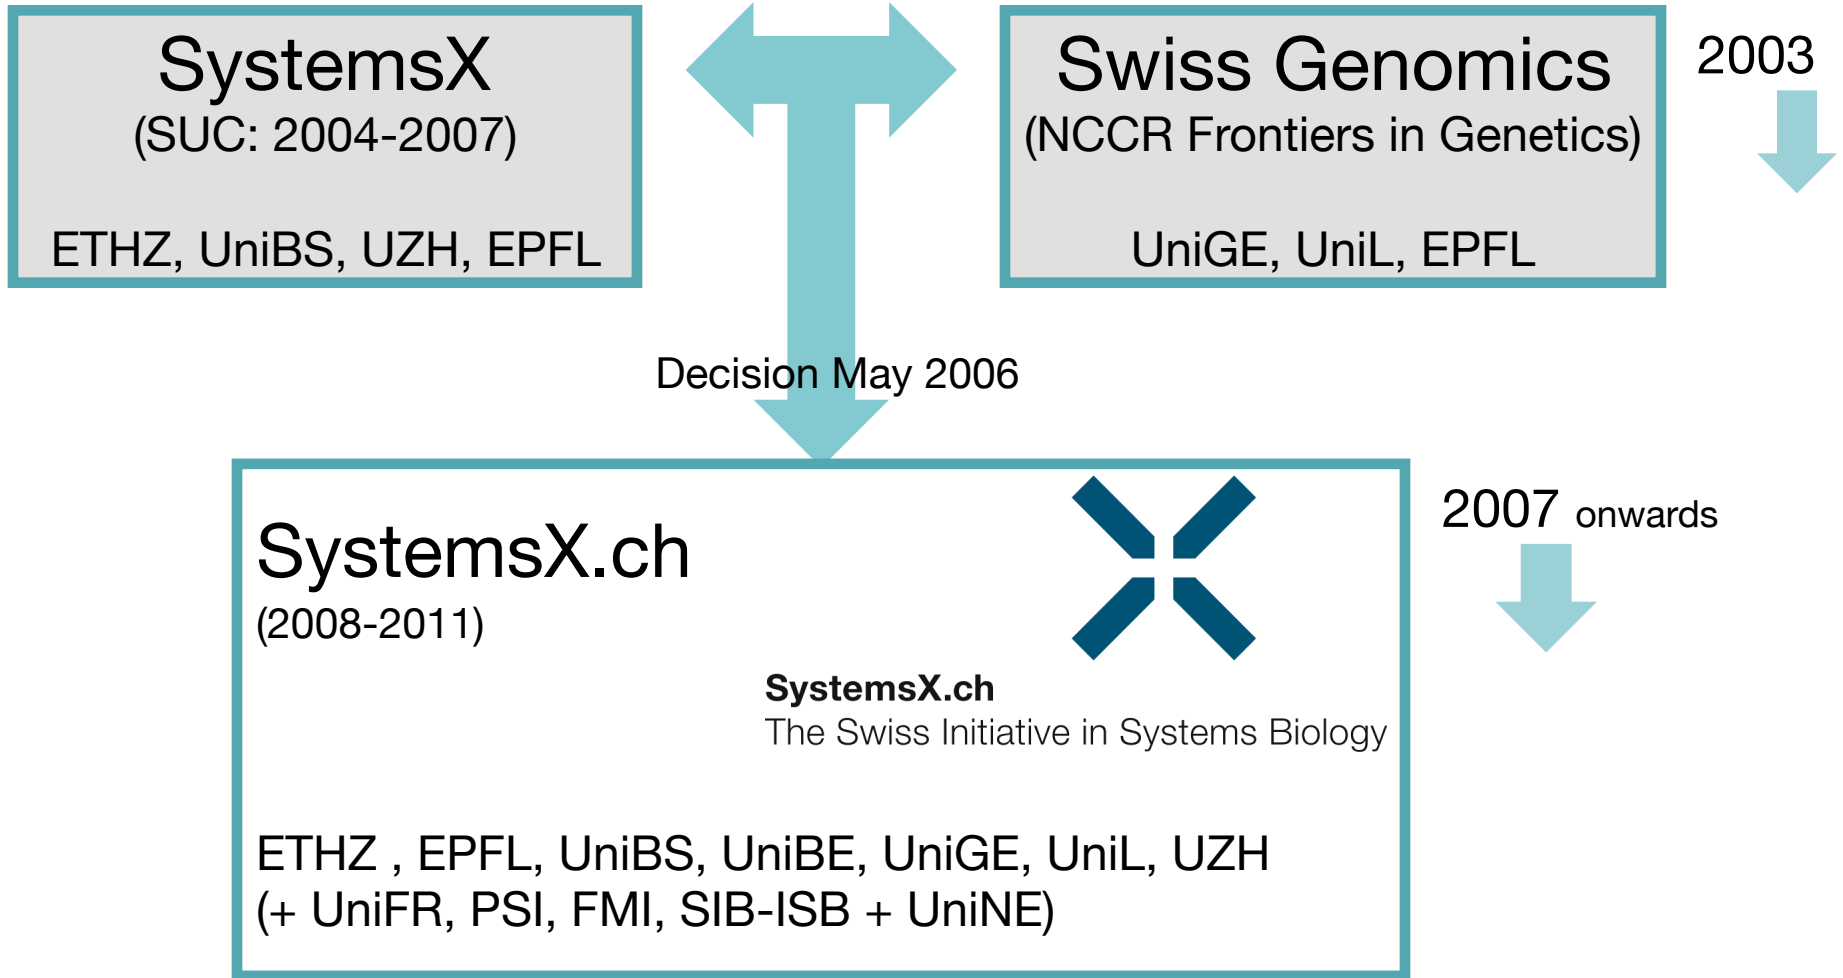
SystemsX
(SUC: 2004-2007)

ETHZ, UniBS, UZH, EPFL

Swiss Genomics
(NCCR Frontiers in Genetics)

UniGE, UniL, EPFL

2003

Decision May 2006

SystemsX.ch
(2008-2011)

SystemsX.ch
The Swiss Initiative in Systems Biology

ETHZ , EPFL, UniBS, UniBE, UniGE, UniL, UZH
(+ UniFR, PSI, FMI, SIB-ISB + UniNE)

2007 onwards